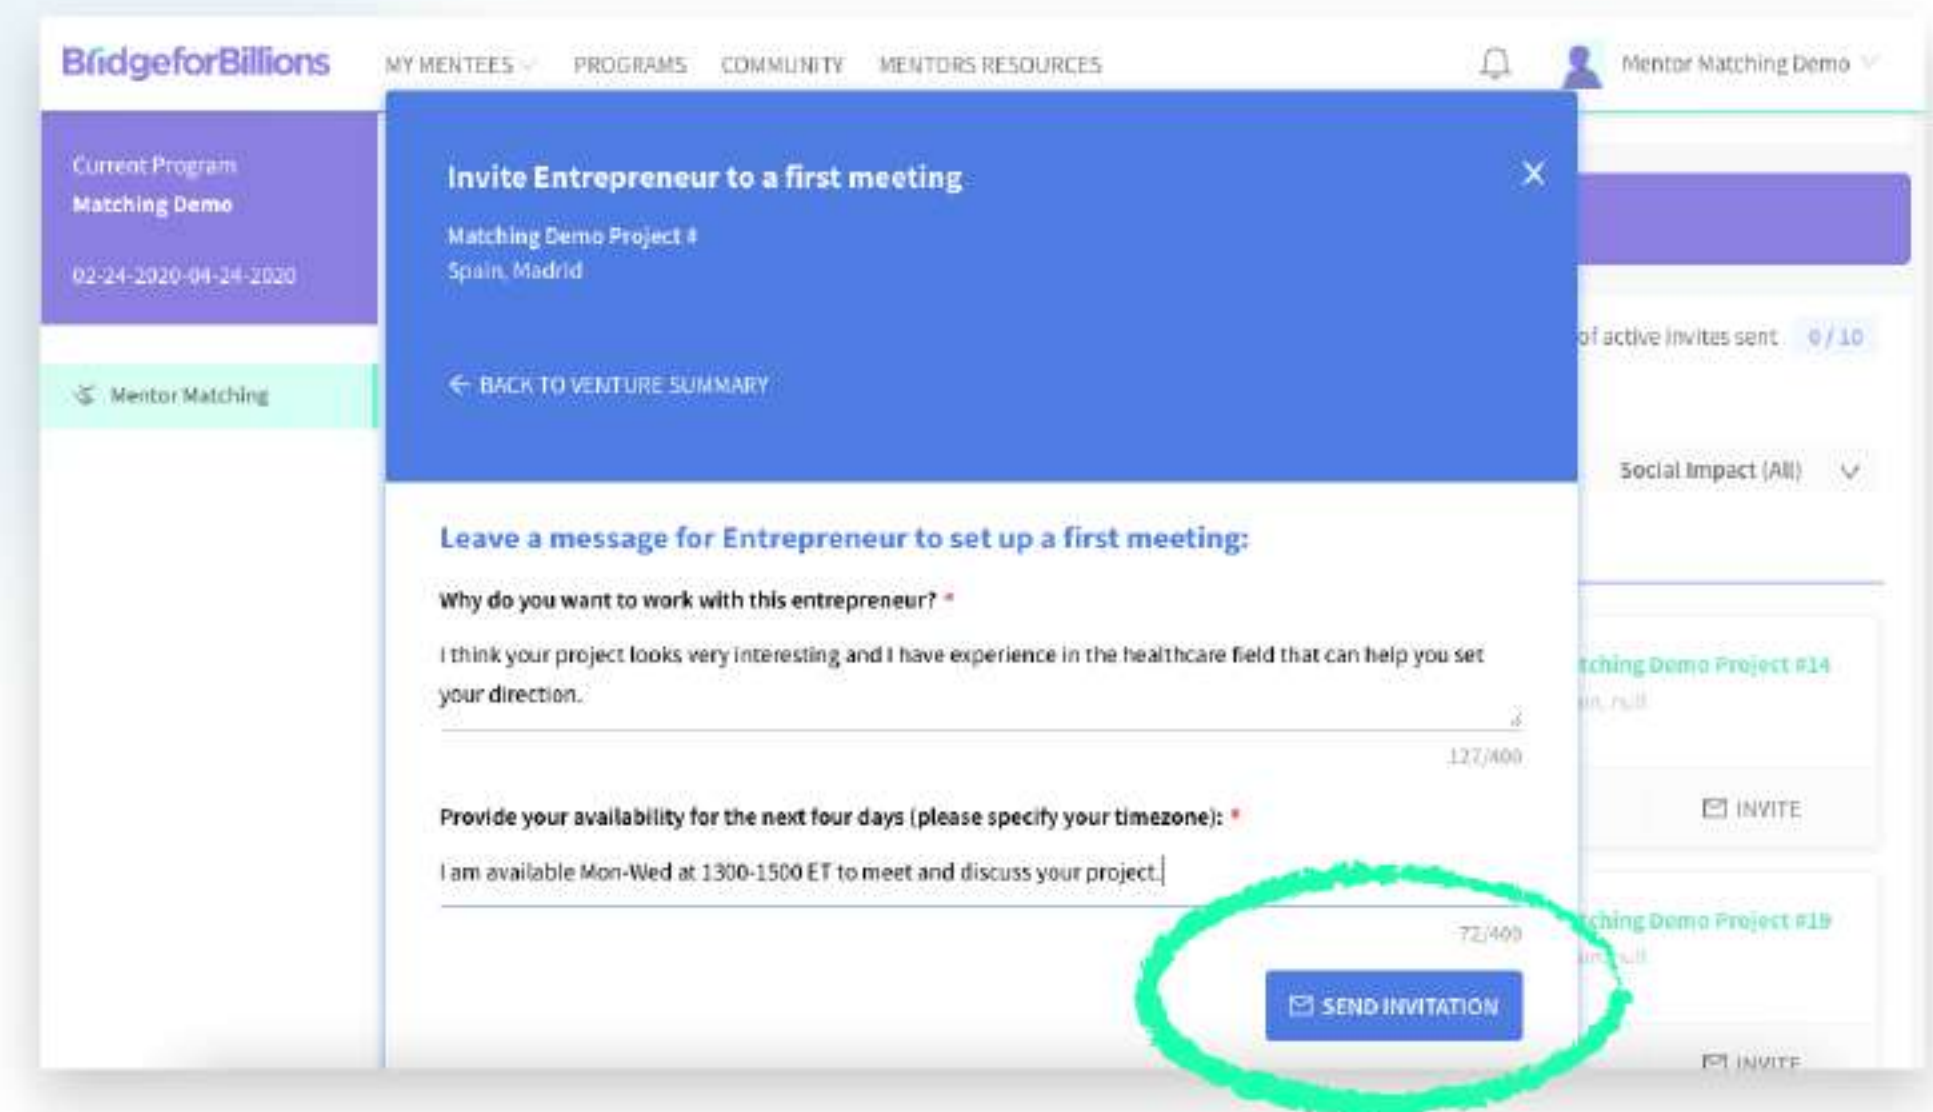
BridgeforBillions MY MENTEES PROGRAMS COMMUNITY MENTORS RESOURCES Mentor Matching Demo

Current Program
Matching Demo

02-24-2020-04-24-2020

Mentor Matching

Invite Entrepreneur to a first meeting

Matching Demo Project #
Spain, Madrid

← BACK TO VENTURE SUMMARY

of active invites sent 0 / 10

Social Impact (All)

Leave a message for Entrepreneur to set up a first meeting:

Why do you want to work with this entrepreneur? *

I think your project looks very interesting and I have experience in the healthcare field that can help you set your direction.

127/400

Provide your availability for the next four days (please specify your timezone): *

I am available Mon-Wed at 1300-1500 ET to meet and discuss your project.

72/400

SEND INVITATION

tching Demo Project #14
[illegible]

INVITE

tching Demo Project #19
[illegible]

INVITE